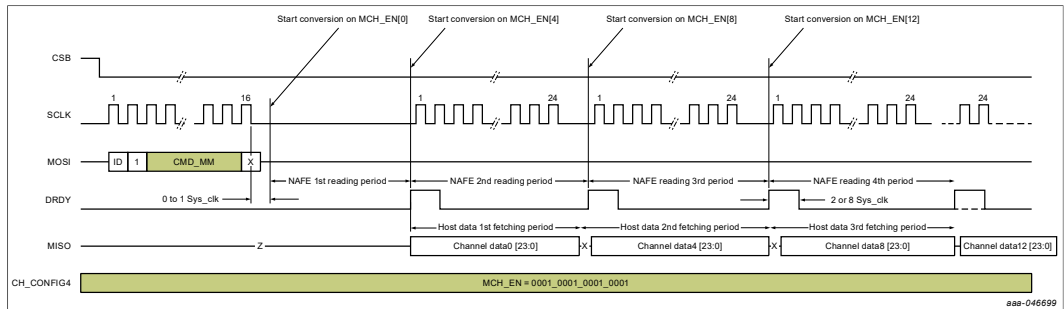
Start conversion on MCH_EN[0]
Start conversion on MCH_EN[4]
Start conversion on MCH_EN[8]
Start conversion on MCH_EN[12]

CSB

SCLK
1
16
1
24
1
24
1
24
24

MOSI
ID
1
CMD_MM
X

NAFE 1st reading period
NAFE 2nd reading period
NAFE reading 3rd period
NAFE reading 4th period

DRDY
0 to 1 Sys_clk
2 or 8 Sys_clk

Host data 1st fetching period
Host data 2nd fetching period
Host data 3rd fetching period

MISO
Z
Channel data0 [23:0]
X
Channel data4 [23:0]
X
Channel data8 [23:0]
Channel data12 [23:0]

CH_CONFIG4
MCH_EN = 0001_0001_0001_0001

aaa-046699